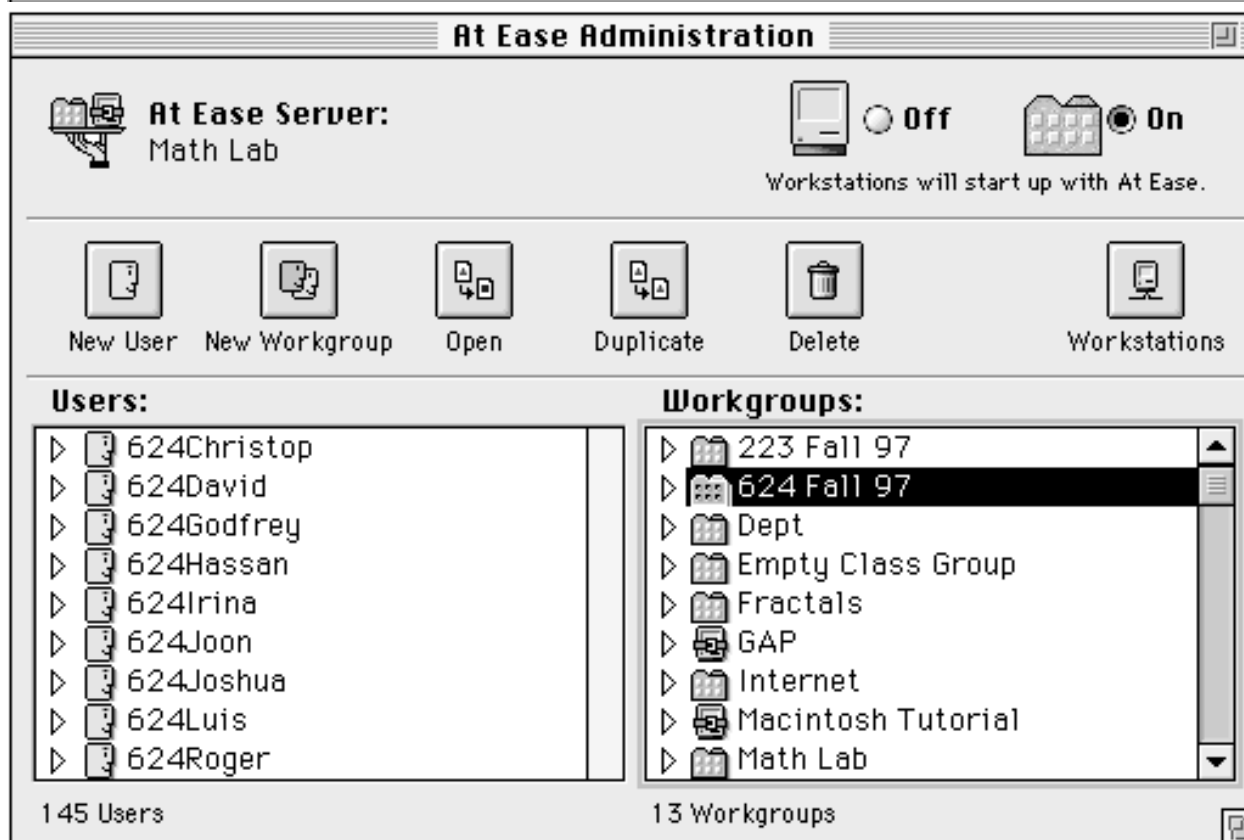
At Ease Administration

At Ease Server:
Math Lab

Off

On

Workstations will start up with At Ease.

New User

New Workgroup

Open

Duplicate

Delete

Workstations

Users:

624Christop
624David
624Godfrey
624Hassan
624Irina
624Joon
624Joshua
624Luis
624Roger

Workgroups:

223 Fall 97
624 Fall 97
Dept
Empty Class Group
Fractals
GAP
Internet
Macintosh Tutorial
Math Lab

145 Users

13 Workgroups